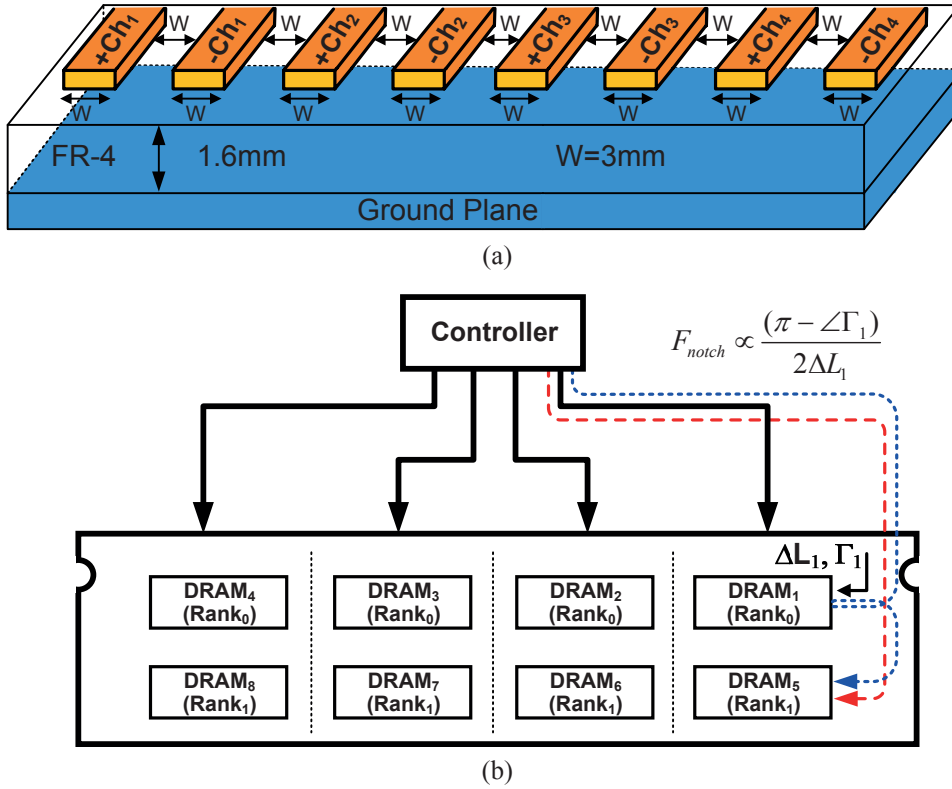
$+Ch_1$ W $-Ch_1$ W $+Ch_2$ W $-Ch_2$ W $+Ch_3$ W $-Ch_3$ W $+Ch_4$ W $-Ch_4$

W W W W W W W W

FR-4 1.6mm W=3mm

Ground Plane

(a)

Controller

$F_{notch} \propto \frac{(\pi - \angle\Gamma_1)}{2\Delta L_1}$

$\Delta L_1, \Gamma_1$

$DRAM_4$ $(Rank_0)$

$DRAM_3$ $(Rank_0)$

$DRAM_2$ $(Rank_0)$

$DRAM_1$ $(Rank_0)$

$DRAM_8$ $(Rank_1)$

$DRAM_7$ $(Rank_1)$

$DRAM_6$ $(Rank_1)$

$DRAM_5$ $(Rank_1)$

(b)